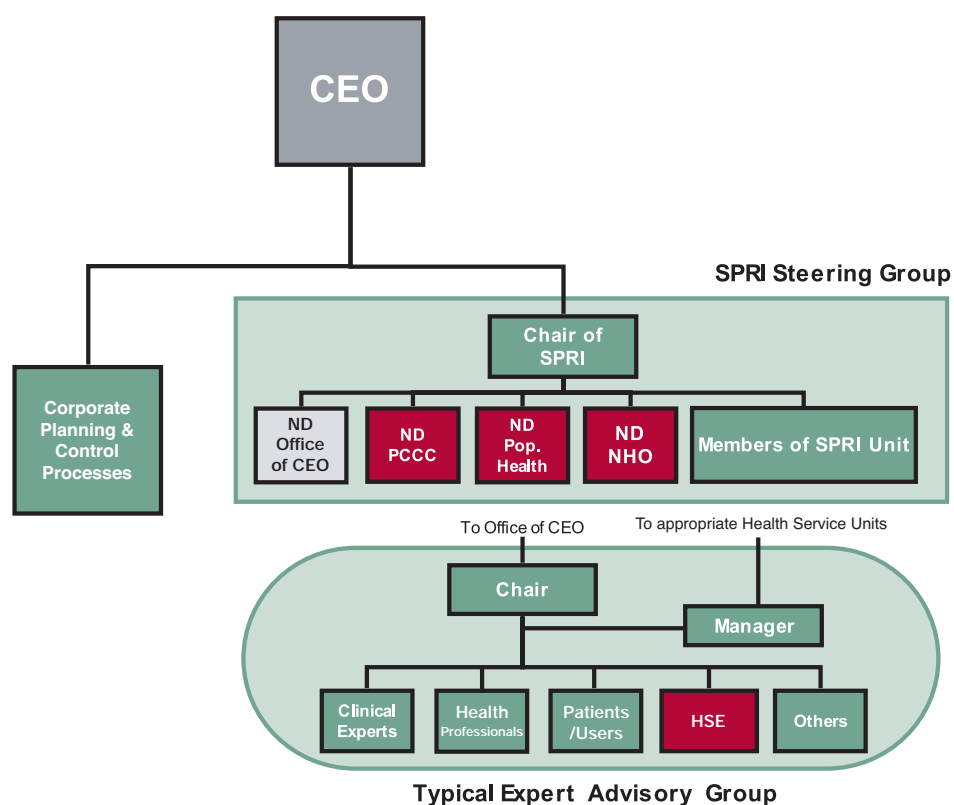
CEO

Corporate Planning & Control Processes

SPRI Steering Group

Chair of SPRI

ND Office of CEO

ND PCCC

ND Pop. Health

ND NHO

Members of SPRI Unit

To Office of CEO

To appropriate Health Service Units

Chair

Manager

Clinical Experts

Health Professionals

Patients /Users

HSE

Others

Typical Expert Advisory Group